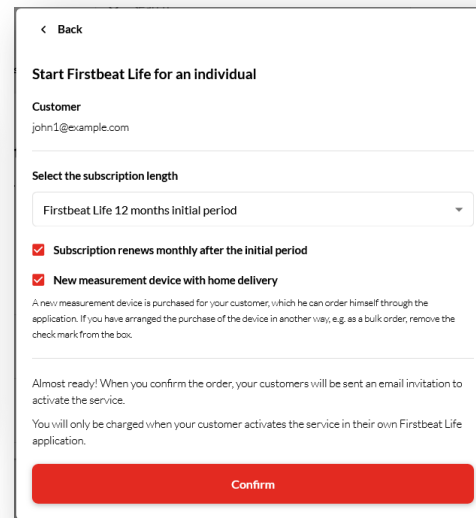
< Back

Start Firstbeat Life for an individual

Customer
john1@example.com

Select the subscription length

Firstbeat Life 12 months initial period

Subscription renews monthly after the initial period

New measurement device with home delivery

A new measurement device is purchased for your customer, which he can order himself through the application. If you have arranged the purchase of the device in another way, e.g. as a bulk order, remove the check mark from the box.

Almost ready! When you confirm the order, your customers will be sent an email invitation to activate the service.

You will only be charged when your customer activates the service in their own Firstbeat Life application.

Confirm